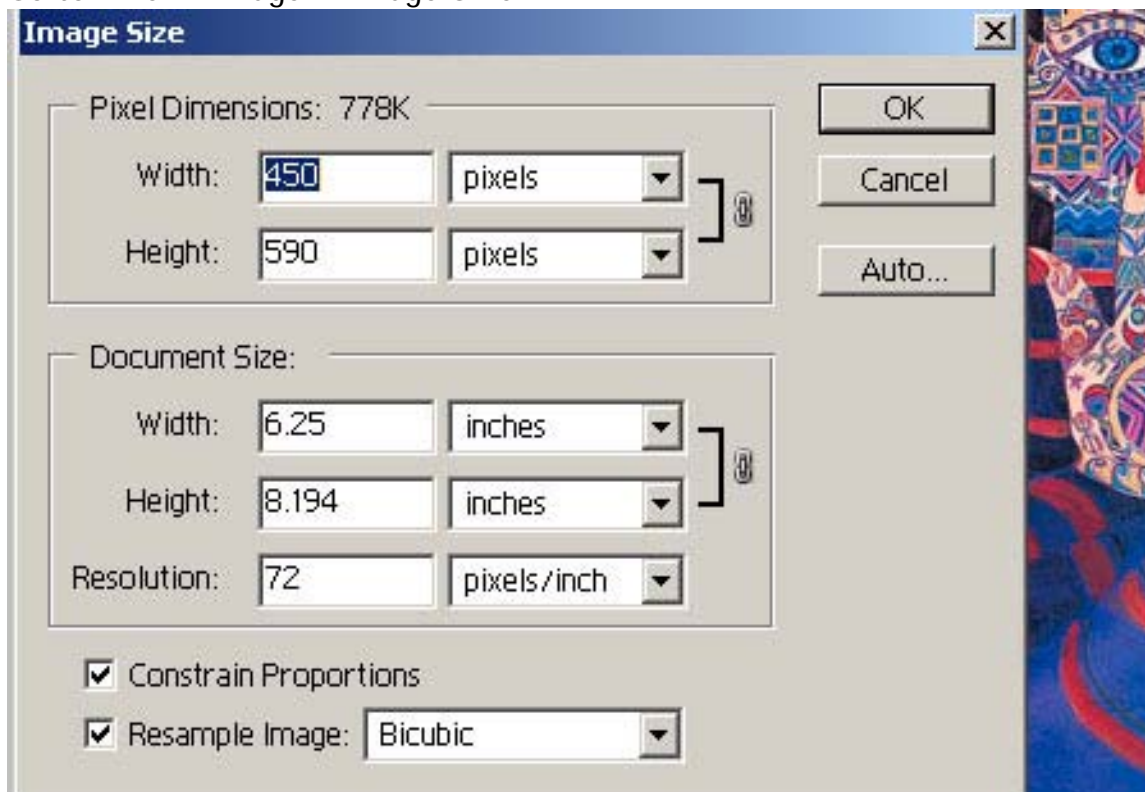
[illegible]

Image Size

Pixel Dimensions: 778K

Width: 450 pixels

Height: 590 pixels

Document Size:

Width: 6.25 inches

Height: 8.194 inches

Resolution: 72 pixels/inch

☑ Constrain Proportions

☑ Resample Image: Bicubic

OK

Cancel

Auto...